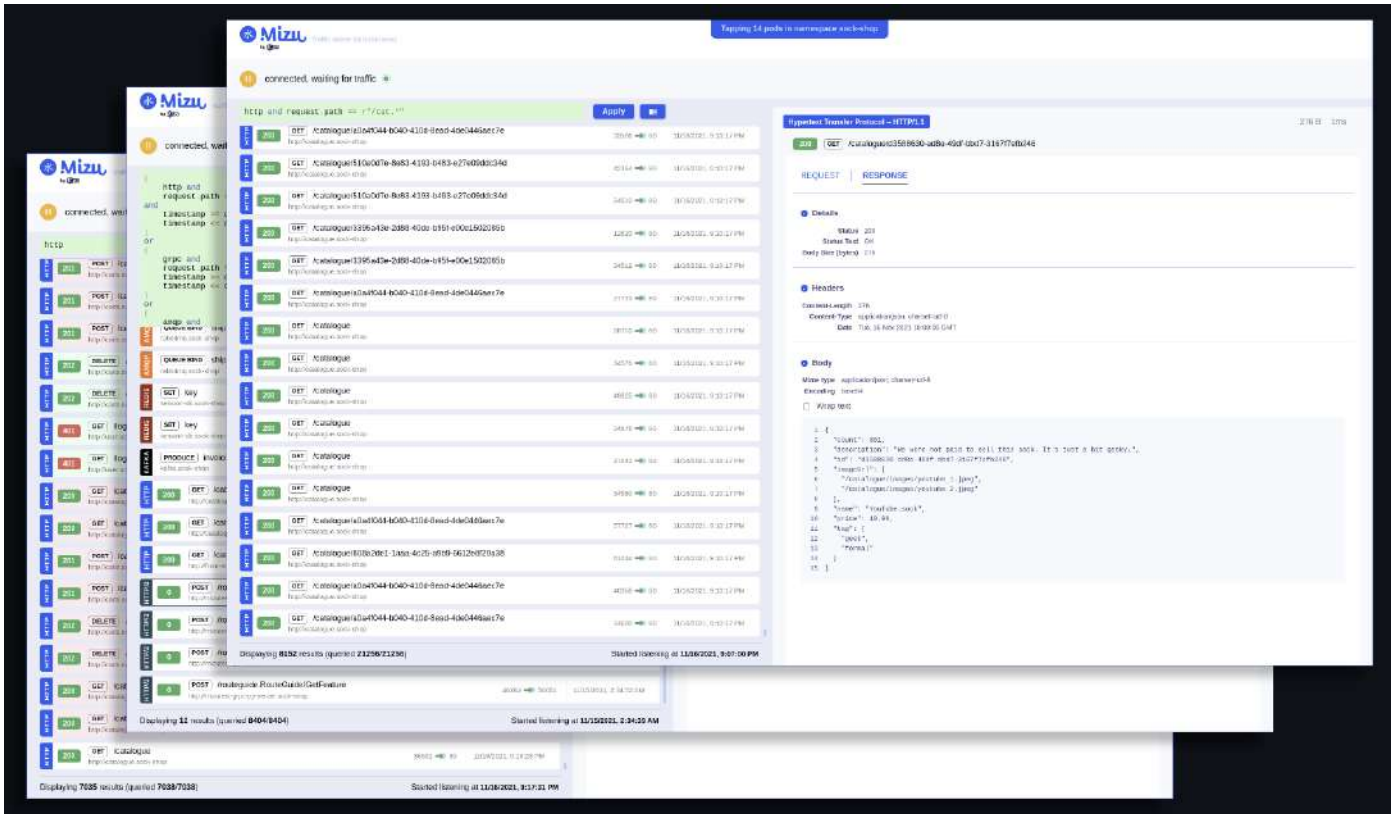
Mizu
by UP9
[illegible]

Tapping 14 pods in namespace sock-shop

connected, waiting for traffic

http and request.path == r"/cat.*"

Apply

| HTTP | 200 | GET | /catalogue/a0a4f044-b040-410d-8ead-4de0446aec7e | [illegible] | 11/16/2021, 9:33:17 PM |
|---|---|---|---|---|---|
| HTTP | 200 | GET | /catalogue/510a0d7e-8e83-4193-b483-e27e09ddc34d | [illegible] | 11/16/2021, 9:33:17 PM |
| HTTP | 200 | GET | /catalogue/510a0d7e-8e83-4193-b483-e27e09ddc34d | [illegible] | 11/16/2021, 9:33:17 PM |
| HTTP | 200 | GET | /catalogue/3395a43e-2d88-40de-b95f-e00e1502085b | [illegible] | 11/16/2021, 9:33:17 PM |
| HTTP | 200 | GET | /catalogue/3395a43e-2d88-40de-b95f-e00e1502085b | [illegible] | 11/16/2021, 9:33:17 PM |
| HTTP | 200 | GET | /catalogue/a0a4f044-b040-410d-8ead-4de0446aec7e | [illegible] | 11/16/2021, 9:33:17 PM |
| HTTP | 200 | GET | /catalogue | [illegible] | 11/16/2021, 9:33:17 PM |
| HTTP | 200 | GET | /catalogue | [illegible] | 11/16/2021, 9:33:17 PM |
| HTTP | 200 | GET | /catalogue | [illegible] | 11/16/2021, 9:33:17 PM |
| HTTP | 200 | GET | /catalogue | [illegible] | 11/16/2021, 9:33:17 PM |
| HTTP | 200 | GET | /catalogue | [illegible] | 11/16/2021, 9:33:17 PM |
| HTTP | 200 | GET | /catalogue | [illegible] | 11/16/2021, 9:33:17 PM |
| HTTP | 200 | GET | /catalogue/a0a4f044-b040-410d-8ead-4de0446aec7e | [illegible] | 11/16/2021, 9:33:17 PM |
| HTTP | 200 | GET | /catalogue/808b2de1-1a6a-4c25-a6f9-6612e8f20a38 | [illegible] | 11/16/2021, 9:33:17 PM |
| HTTP | 200 | GET | /catalogue/a0a4f044-b040-410d-8ead-4de0446aec7e | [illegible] | 11/16/2021, 9:33:17 PM |
| HTTP | 200 | GET | /catalogue/a0a4f044-b040-410d-8ead-4de0446aec7e | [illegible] | 11/16/2021, 9:33:17 PM |

Displaying 8152 results (queried 21256/21256)
Started listening at 11/16/2021, 9:07:00 PM

Hypertext Transfer Protocol -- HTTP/1.1
200 GET /catalogue/3395a43e-2d88-40de-b95f-e00e1502085b

REQUEST | RESPONSE

Details
Status 200
Status Text OK
Body Size (bytes) 276

Headers
Content-Length 276
Content-Type application/json; charset=utf-8
Date Tue, 16 Nov 2021 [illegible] GMT

Body
Mime type application/json; charset=utf-8
Encoding base64
Wrap text

1 {
2 "count": 801,
3 "description": "We were not paid to sell this sock. It's just a bit geeky.",
4 "id": "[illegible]",
5 "imageUrl": [
6 "/catalogue/images/youtube_1.jpeg",
7 "/catalogue/images/youtube_2.jpeg"
8 ],
9 "name": "YouTube.sock",
10 "price": 10.99,
11 "tag": [
12 "geek",
13 "formal"
14 ]
15 }

http and request.path ==
and
timestamp >=
timestamp <=
or
grpc and
request.path
timestamp >=
timestamp <=
or
amqp and

Displaying 11 results (queried 8404/8404)
Started listening at 11/15/2021, 2:34:20 AM

POST /routeguide.RouteGuide/GetFeature

Displaying 7035 results (queried 7038/7038)
Started listening at 11/16/2021, 9:17:31 PM

connected, wai
http